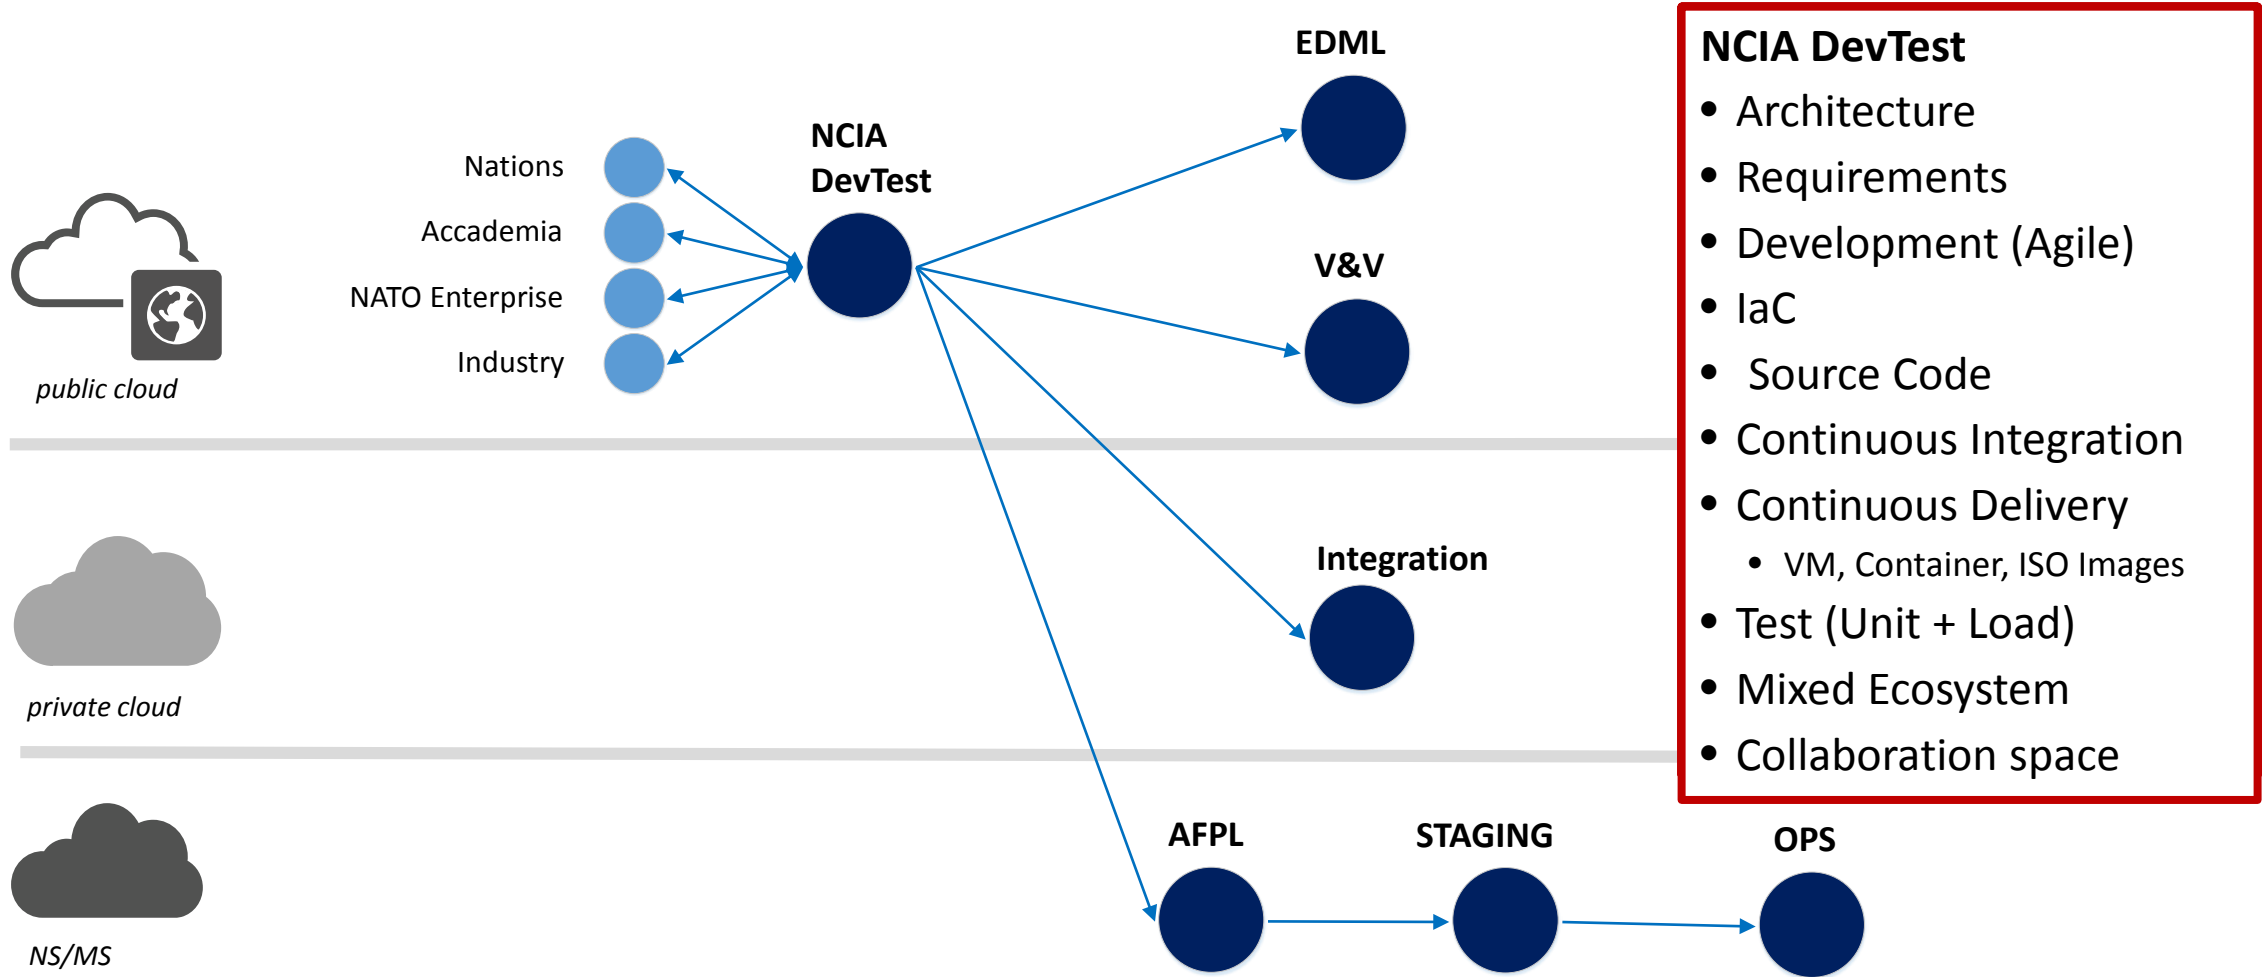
public cloud

Nations

Accademia

NATO Enterprise

Industry

NCIA DevTest

EDML

V&V

Integration

private cloud

NS/MS

AFPL

STAGING

OPS

NCIA DevTest
- Architecture
- Requirements
- Development (Agile)
- IaC
- Source Code
- Continuous Integration
- Continuous Delivery
  - VM, Container, ISO Images
- Test (Unit + Load)
- Mixed Ecosystem
- Collaboration space